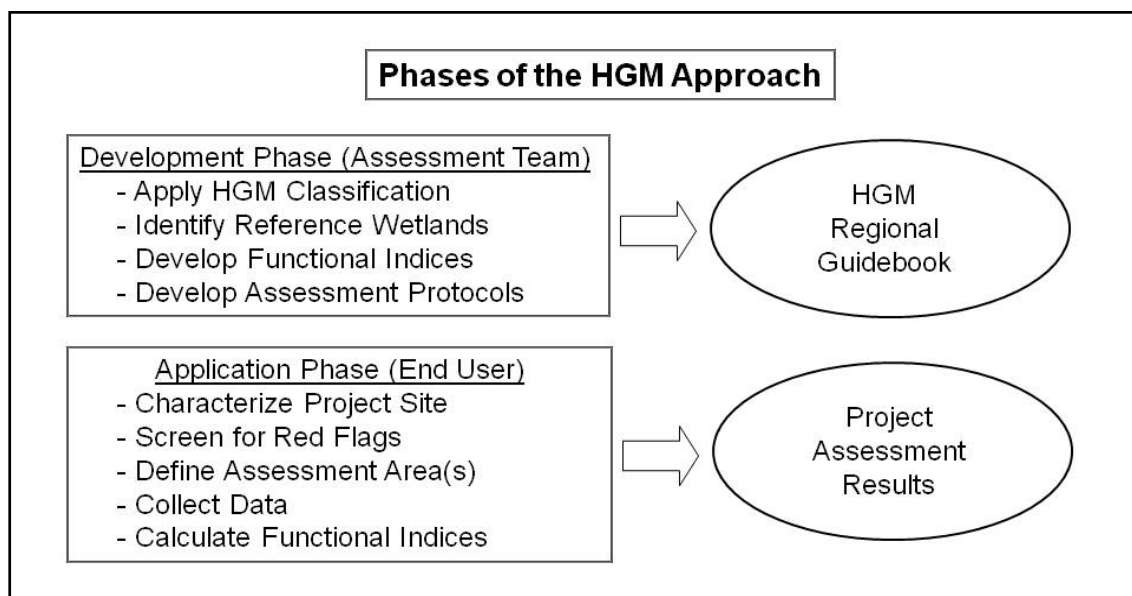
Phases of the HGM Approach

Development Phase (Assessment Team)
- Apply HGM Classification
- Identify Reference Wetlands
- Develop Functional Indices
- Develop Assessment Protocols

HGM Regional Guidebook

Application Phase (End User)
- Characterize Project Site
- Screen for Red Flags
- Define Assessment Area(s)
- Collect Data
- Calculate Functional Indices

Project Assessment Results